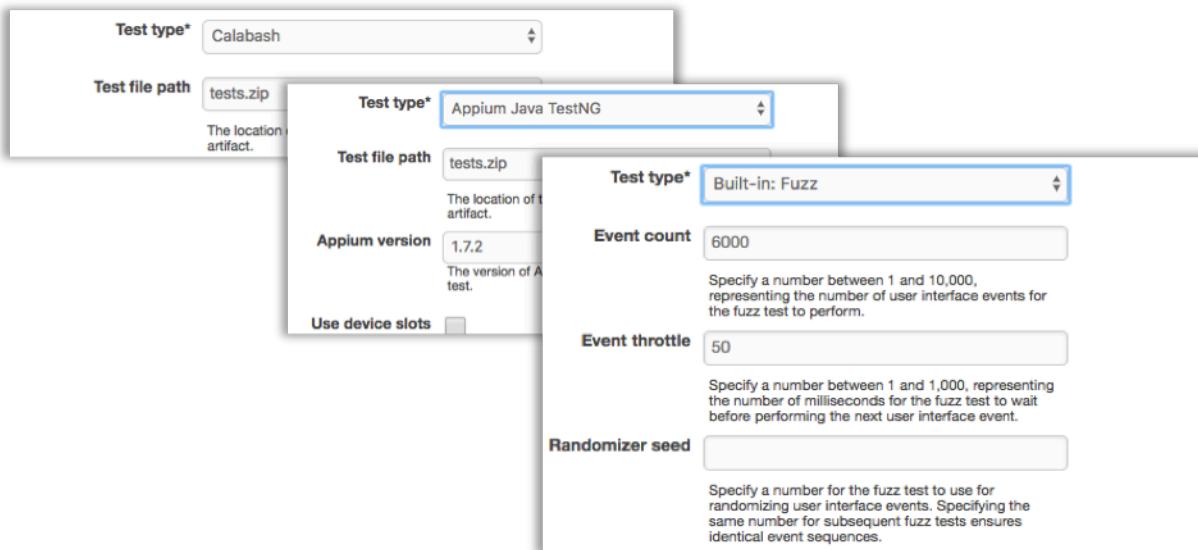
Test type* Calabash

Test file path tests.zip

The location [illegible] artifact.

Test type* Appium Java TestNG

Test file path tests.zip

The location of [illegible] artifact.

Appium version 1.7.2

The version of A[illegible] test.

Use device slots

Test type* Built-in: Fuzz

Event count 6000

Specify a number between 1 and 10,000, representing the number of user interface events for the fuzz test to perform.

Event throttle 50

Specify a number between 1 and 1,000, representing the number of milliseconds for the fuzz test to wait before performing the next user interface event.

Randomizer seed

Specify a number for the fuzz test to use for randomizing user interface events. Specifying the same number for subsequent fuzz tests ensures identical event sequences.